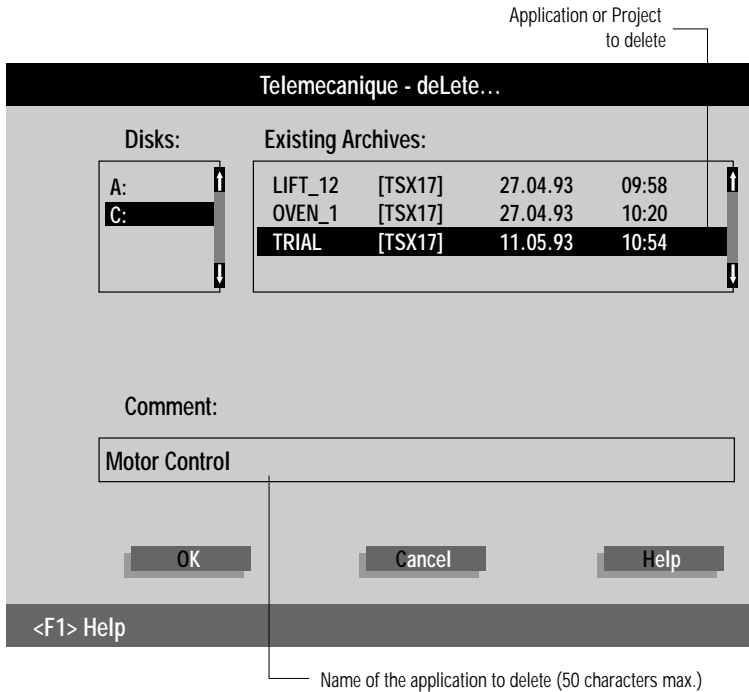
Application or Project to delete

Telemecanique - deLete...

Disks:

A:
C:

Existing Archives:

| LIFT_12 | [TSX17] | 27.04.93 | 09:58 |
|---|---|---|---|
| OVEN_1 | [TSX17] | 27.04.93 | 10:20 |
| TRIAL | [TSX17] | 11.05.93 | 10:54 |

Comment:

Motor Control

OK

Cancel

Help

<F1> Help

Name of the application to delete (50 characters max.)